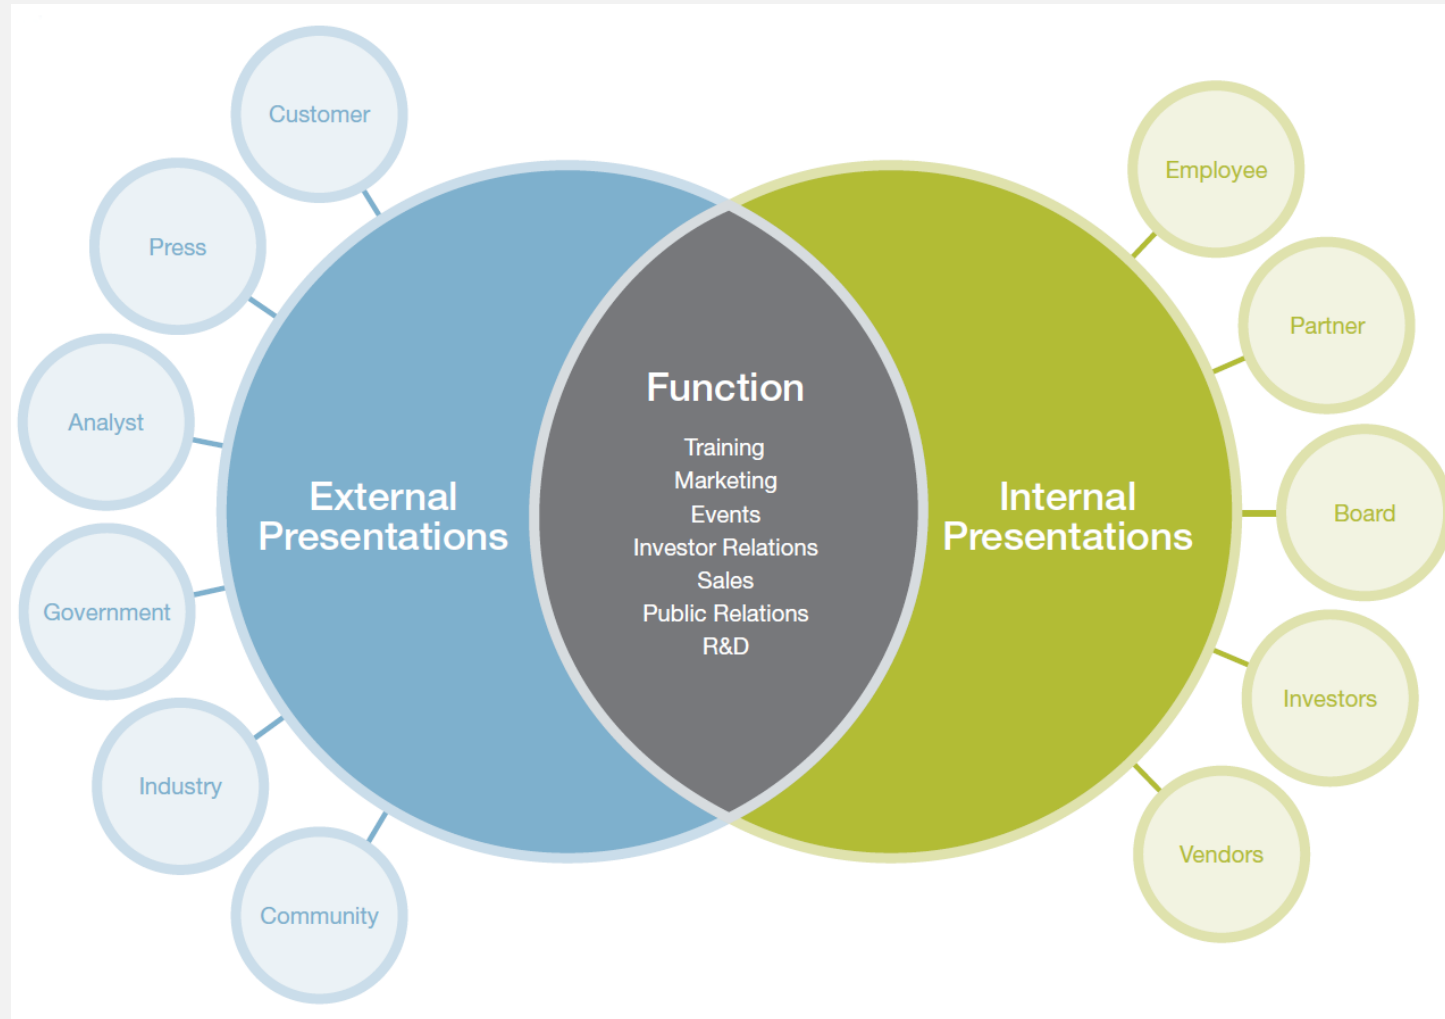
Customer
Press
Analyst
Government
Industry
Community

External Presentations

Function
Training
Marketing
Events
Investor Relations
Sales
Public Relations
R&D

Internal Presentations

Employee
Partner
Board
Investors
Vendors